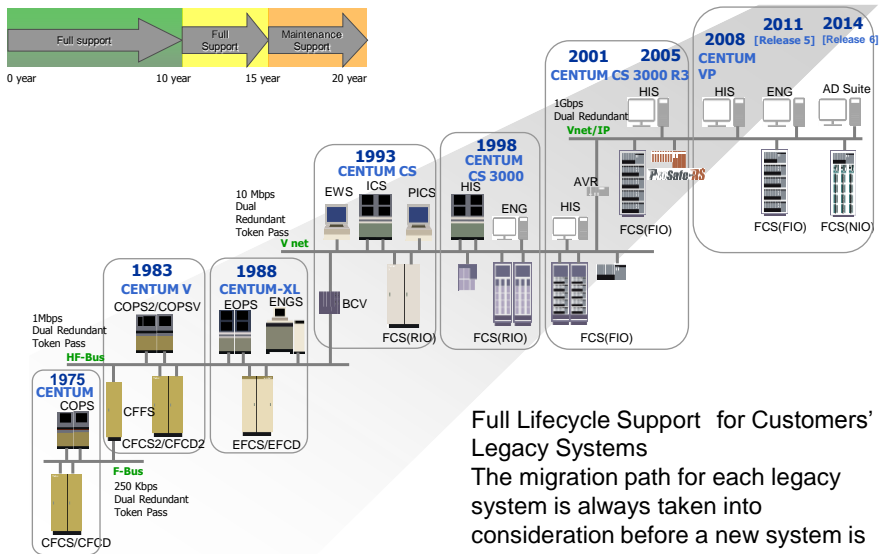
Full support
Full Support
Maintenance Support
0 year
10 year
15 year
20 year

2011 [Release 5]
2014 [Release 6]
2008
CENTUM VP
HIS
ENG
AD Suite
FCS(FIO)
FCS(NIO)

2001
2005
CENTUM CS 3000 R3
1Gbps Dual Redundant
Vnet/IP
HIS
ProSafe-RS
AVR
HIS
FCS(FIO)
FCS(FIO)

1998
CENTUM CS 3000
HIS
ENG
FCS(RIO)

1993
CENTUM CS
EWS
ICS
PICS
BCV
FCS(RIO)

10 Mbps Dual Redundant Token Pass
V net

1988
CENTUM-XL
EOPS
ENGS
EFCS/EFCD

1983
CENTUM V
COPS2/COPSV
CFFS
CFCS2/CFCD2

1Mbps Dual Redundant Token Pass
HF-Bus

1975
CENTUM
COPS
CFCS/CFCD

F-Bus
250 Kbps Dual Redundant Token Pass

Full Lifecycle Support for Customers' Legacy Systems
The migration path for each legacy system is always taken into consideration before a new system is